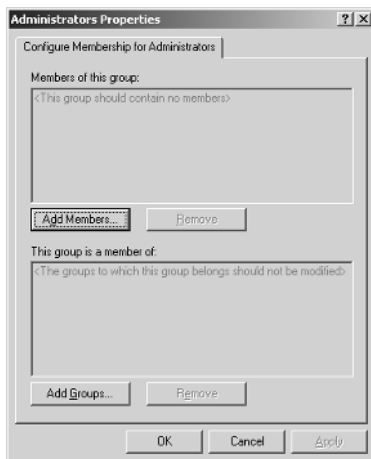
Administrators Properties
?
X
Configure Membership for Administrators

Members of this group:
<This group should contain no members>

Add Members...
Remove

This group is a member of:
<The groups to which this group belongs should not be modified>

Add Groups...
Remove

OK
Cancel
Apply